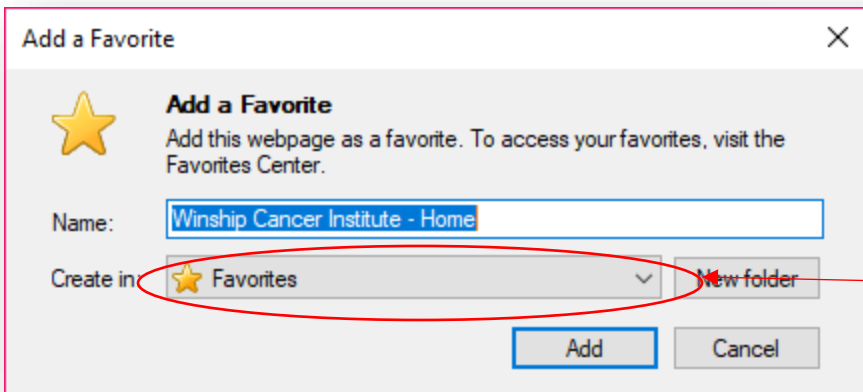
Add a Favorite

Add a Favorite

Add this webpage as a favorite. To access your favorites, visit the Favorites Center.

Name: Winship Cancer Institute - Home

Create in: Favorites

New folder

Add

Cancel